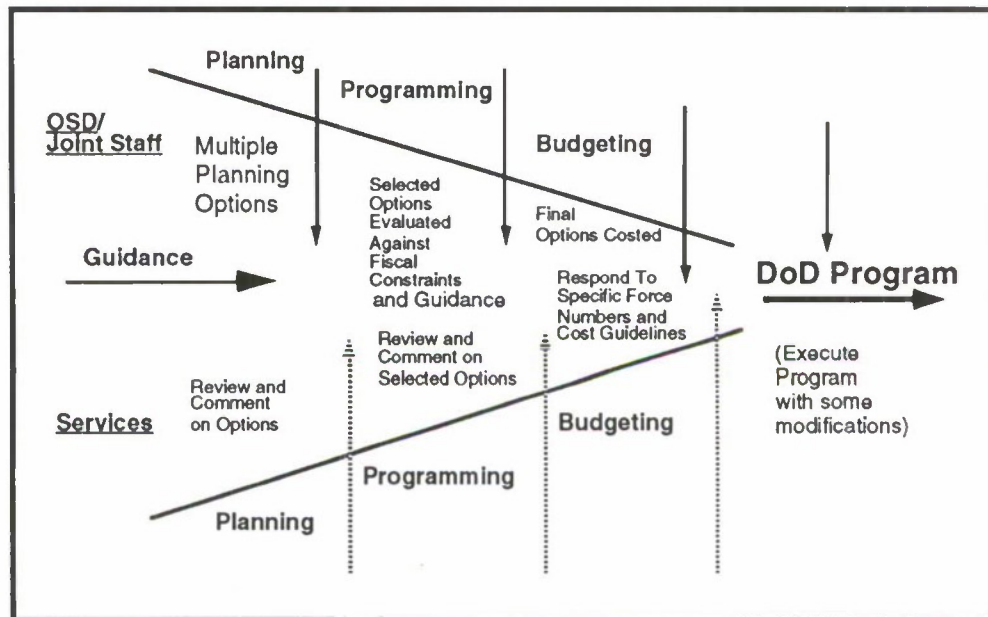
Planning

Programming

OSD/
Joint Staff

Multiple Planning Options

Budgeting

Selected Options Evaluated Against Fiscal Constraints and Guidance

Final Options Costed

Guidance

Respond To Specific Force Numbers and Cost Guidelines

DoD Program

Review and Comment on Selected Options

(Execute Program with some modifications)

Review and Comment on Options

Services

Budgeting

Programming

Planning